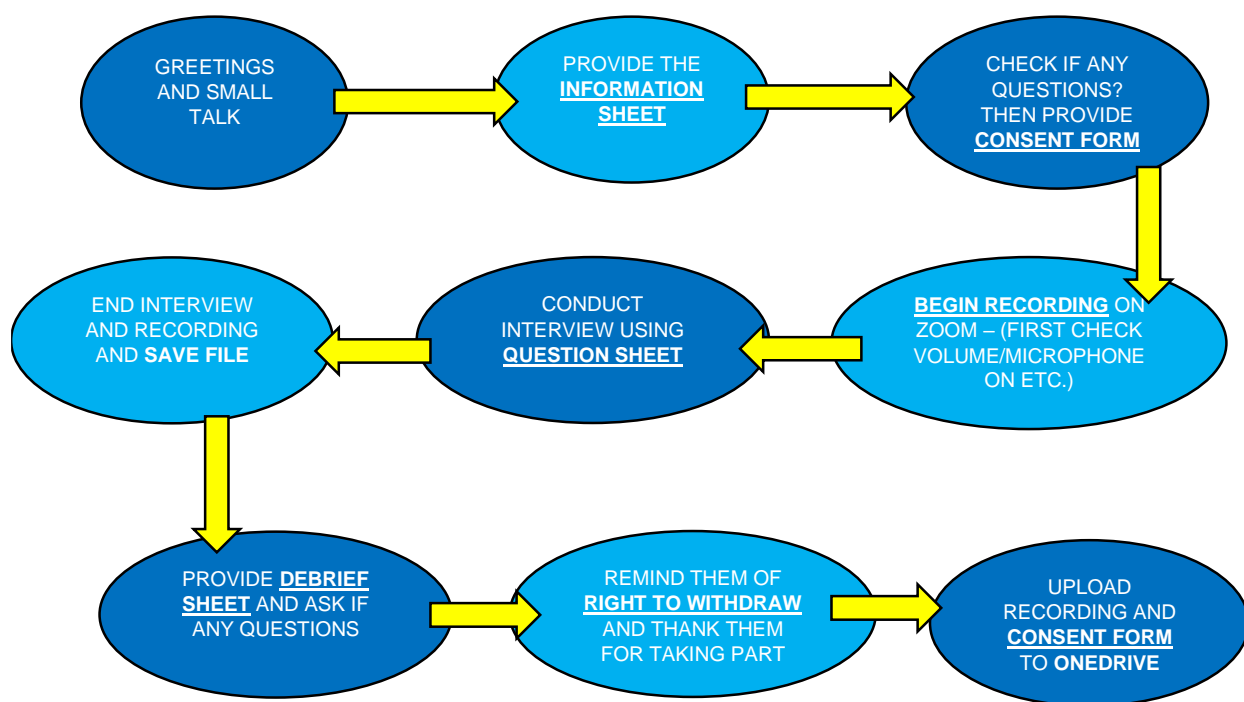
GREETINGS AND SMALL TALK

PROVIDE THE INFORMATION SHEET

CHECK IF ANY QUESTIONS? THEN PROVIDE CONSENT FORM

BEGIN RECORDING ON ZOOM – (FIRST CHECK VOLUME/MICROPHONE ON ETC.)

CONDUCT INTERVIEW USING QUESTION SHEET

END INTERVIEW AND RECORDING AND SAVE FILE

PROVIDE DEBRIEF SHEET AND ASK IF ANY QUESTIONS

REMIND THEM OF RIGHT TO WITHDRAW AND THANK THEM FOR TAKING PART

UPLOAD RECORDING AND CONSENT FORM TO ONEDRIVE